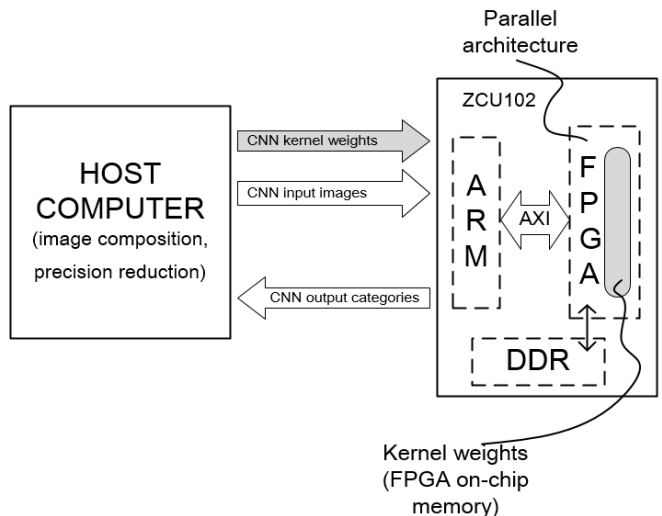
Parallel architecture

ZCU102

HOST COMPUTER (image composition, precision reduction)

CNN kernel weights

CNN input images

CNN output categories

A R M

AXI

F P G A

DDR

Kernel weights (FPGA on-chip memory)